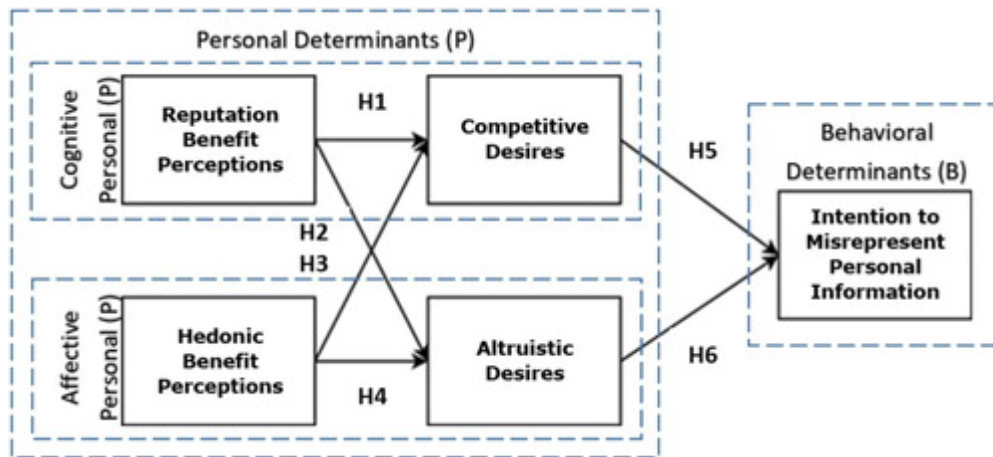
Personal Determinants (P)

Cognitive Personal (P)

Reputation Benefit Perceptions

H1

Competitive Desires

H5

Behavioral Determinants (B)

Intention to Misrepresent Personal Information

H2

H3

Affective Personal (P)

Hedonic Benefit Perceptions

Altruistic Desires

H6

H4